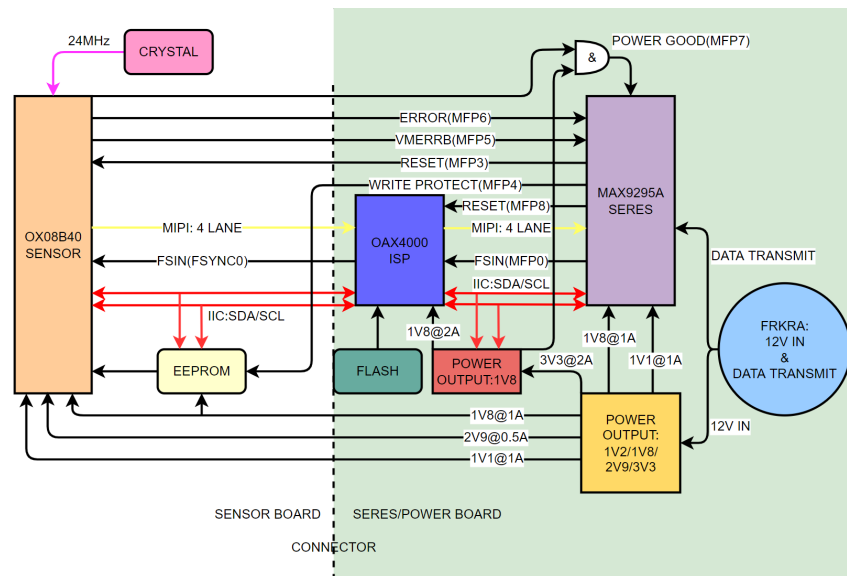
24MHz
CRYSTAL
POWER GOOD(MFP7)
&
ERROR(MFP6)
VMERRB(MFP5)
RESET(MFP3)
WRITE PROTECT(MFP4)
MAX9295A SERES
RESET(MFP8)
OX08B40 SENSOR
MIPI: 4 LANE
OAX4000 ISP
MIPI: 4 LANE
DATA TRANSMIT
FSIN(FSYNC0)
FSIN(MFP0)
IIC:SDA/SCL
IIC:SDA/SCL
1V8@2A
1V8@1A
FRKRA: 12V IN & DATA TRANSMIT
EEPROM
FLASH
POWER OUTPUT:1V8
3V3@2A
1V1@1A
1V8@1A
POWER OUTPUT: 1V2/1V8/ 2V9/3V3
2V9@0.5A
12V IN
1V1@1A
SENSOR BOARD
SERES/POWER BOARD
CONNECTOR